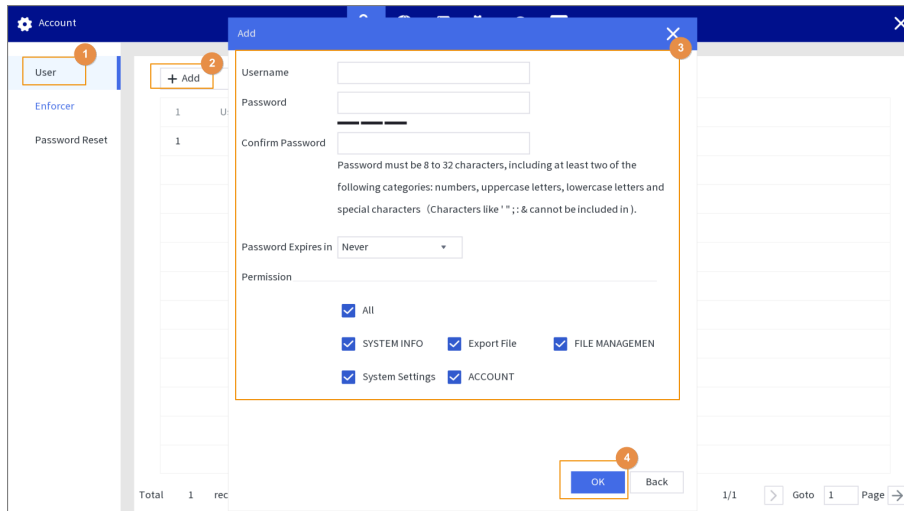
Account

1
User

Enforcer

Password Reset

2
+ Add

1 U

1

Add

3

Username

Password

Confirm Password

Password must be 8 to 32 characters, including at least two of the following categories: numbers, uppercase letters, lowercase letters and special characters（Characters like ' " ; : & cannot be included in）.

Password Expires in Never

Permission

All

SYSTEM INFO

Export File

FILE MANAGEMEN

System Settings

ACCOUNT

4

OK

Back

Total 1 rec

1/1

Goto 1 Page